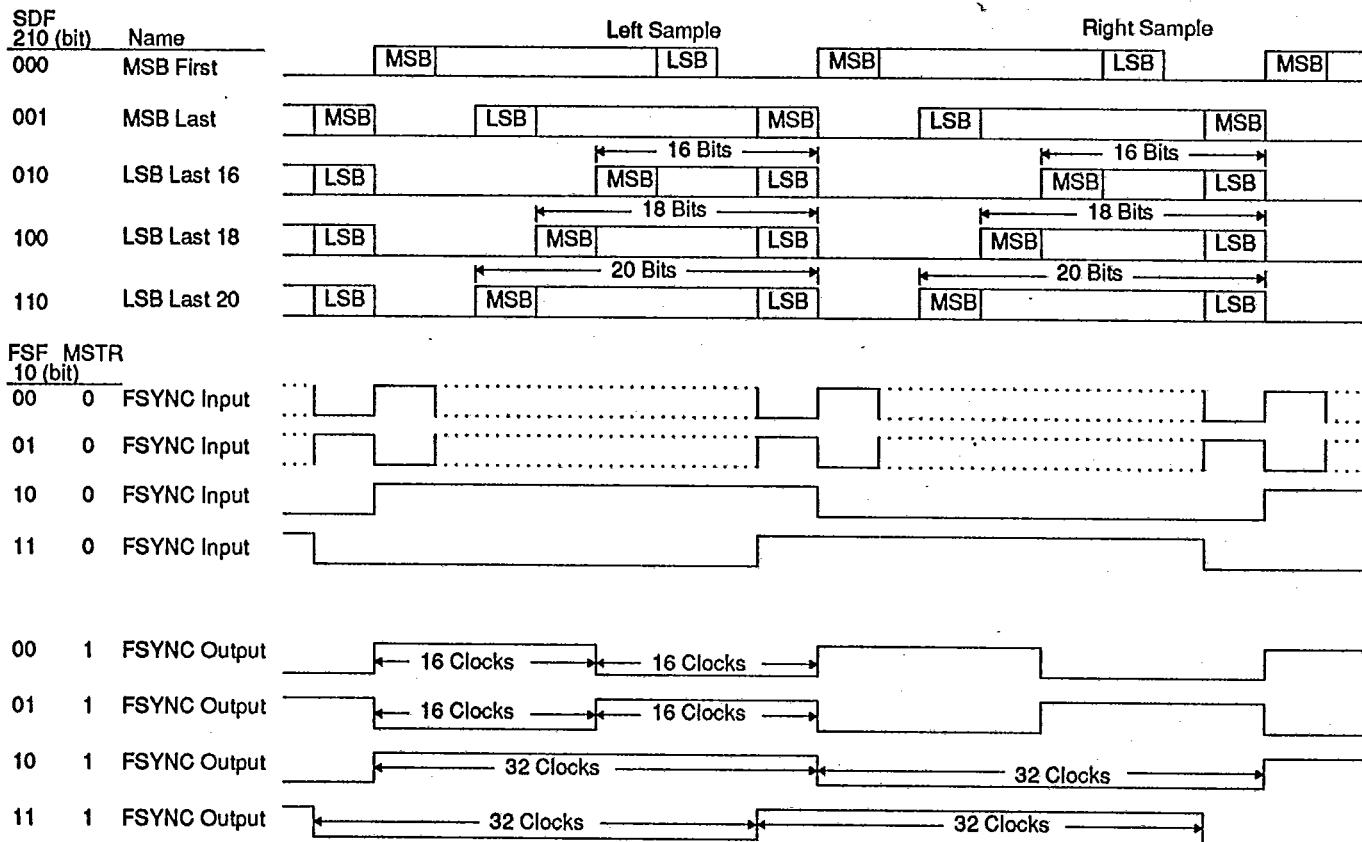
SDF 210 (bit) Name

Left Sample

Right Sample

000 MSB First MSB LSB MSB LSB MSB

001 MSB Last MSB LSB MSB LSB MSB

16 Bits 16 Bits

010 LSB Last 16 LSB MSB LSB MSB LSB

18 Bits 18 Bits

100 LSB Last 18 LSB MSB LSB MSB LSB

20 Bits 20 Bits

110 LSB Last 20 LSB MSB LSB MSB LSB

FSF MSTR 10 (bit)

00 0 FSYNC Input

01 0 FSYNC Input

10 0 FSYNC Input

11 0 FSYNC Input

00 1 FSYNC Output 16 Clocks 16 Clocks

01 1 FSYNC Output 16 Clocks 16 Clocks

10 1 FSYNC Output 32 Clocks 32 Clocks

11 1 FSYNC Output 32 Clocks 32 Clocks